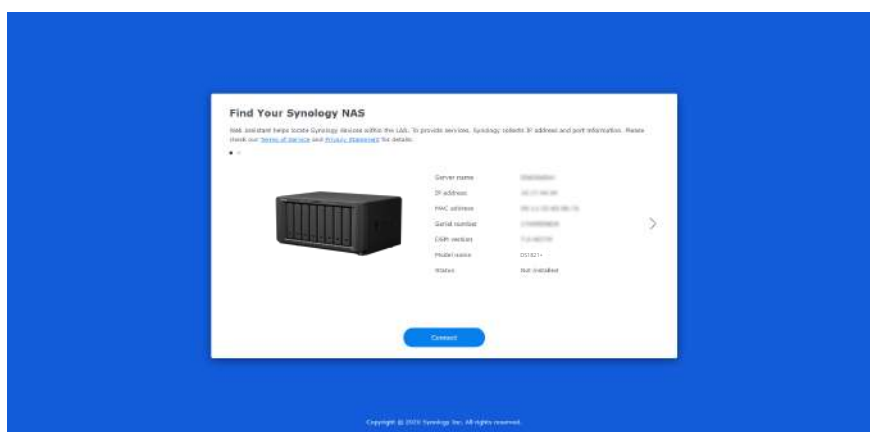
Find Your Synology NAS

Web Assistant helps locate Synology devices within the LAN. To provide services, Synology collects IP address and port information. Please check our Terms of Service and Privacy Statement for details.

| Server name | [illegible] |
|---|---|
| IP address | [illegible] |
| MAC address | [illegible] |
| Serial number | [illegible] |
| DSM version | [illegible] |
| Model name | DS1821+ |
| Status | Not installed |

Connect

Copyright © 2020 Synology Inc. All rights reserved.